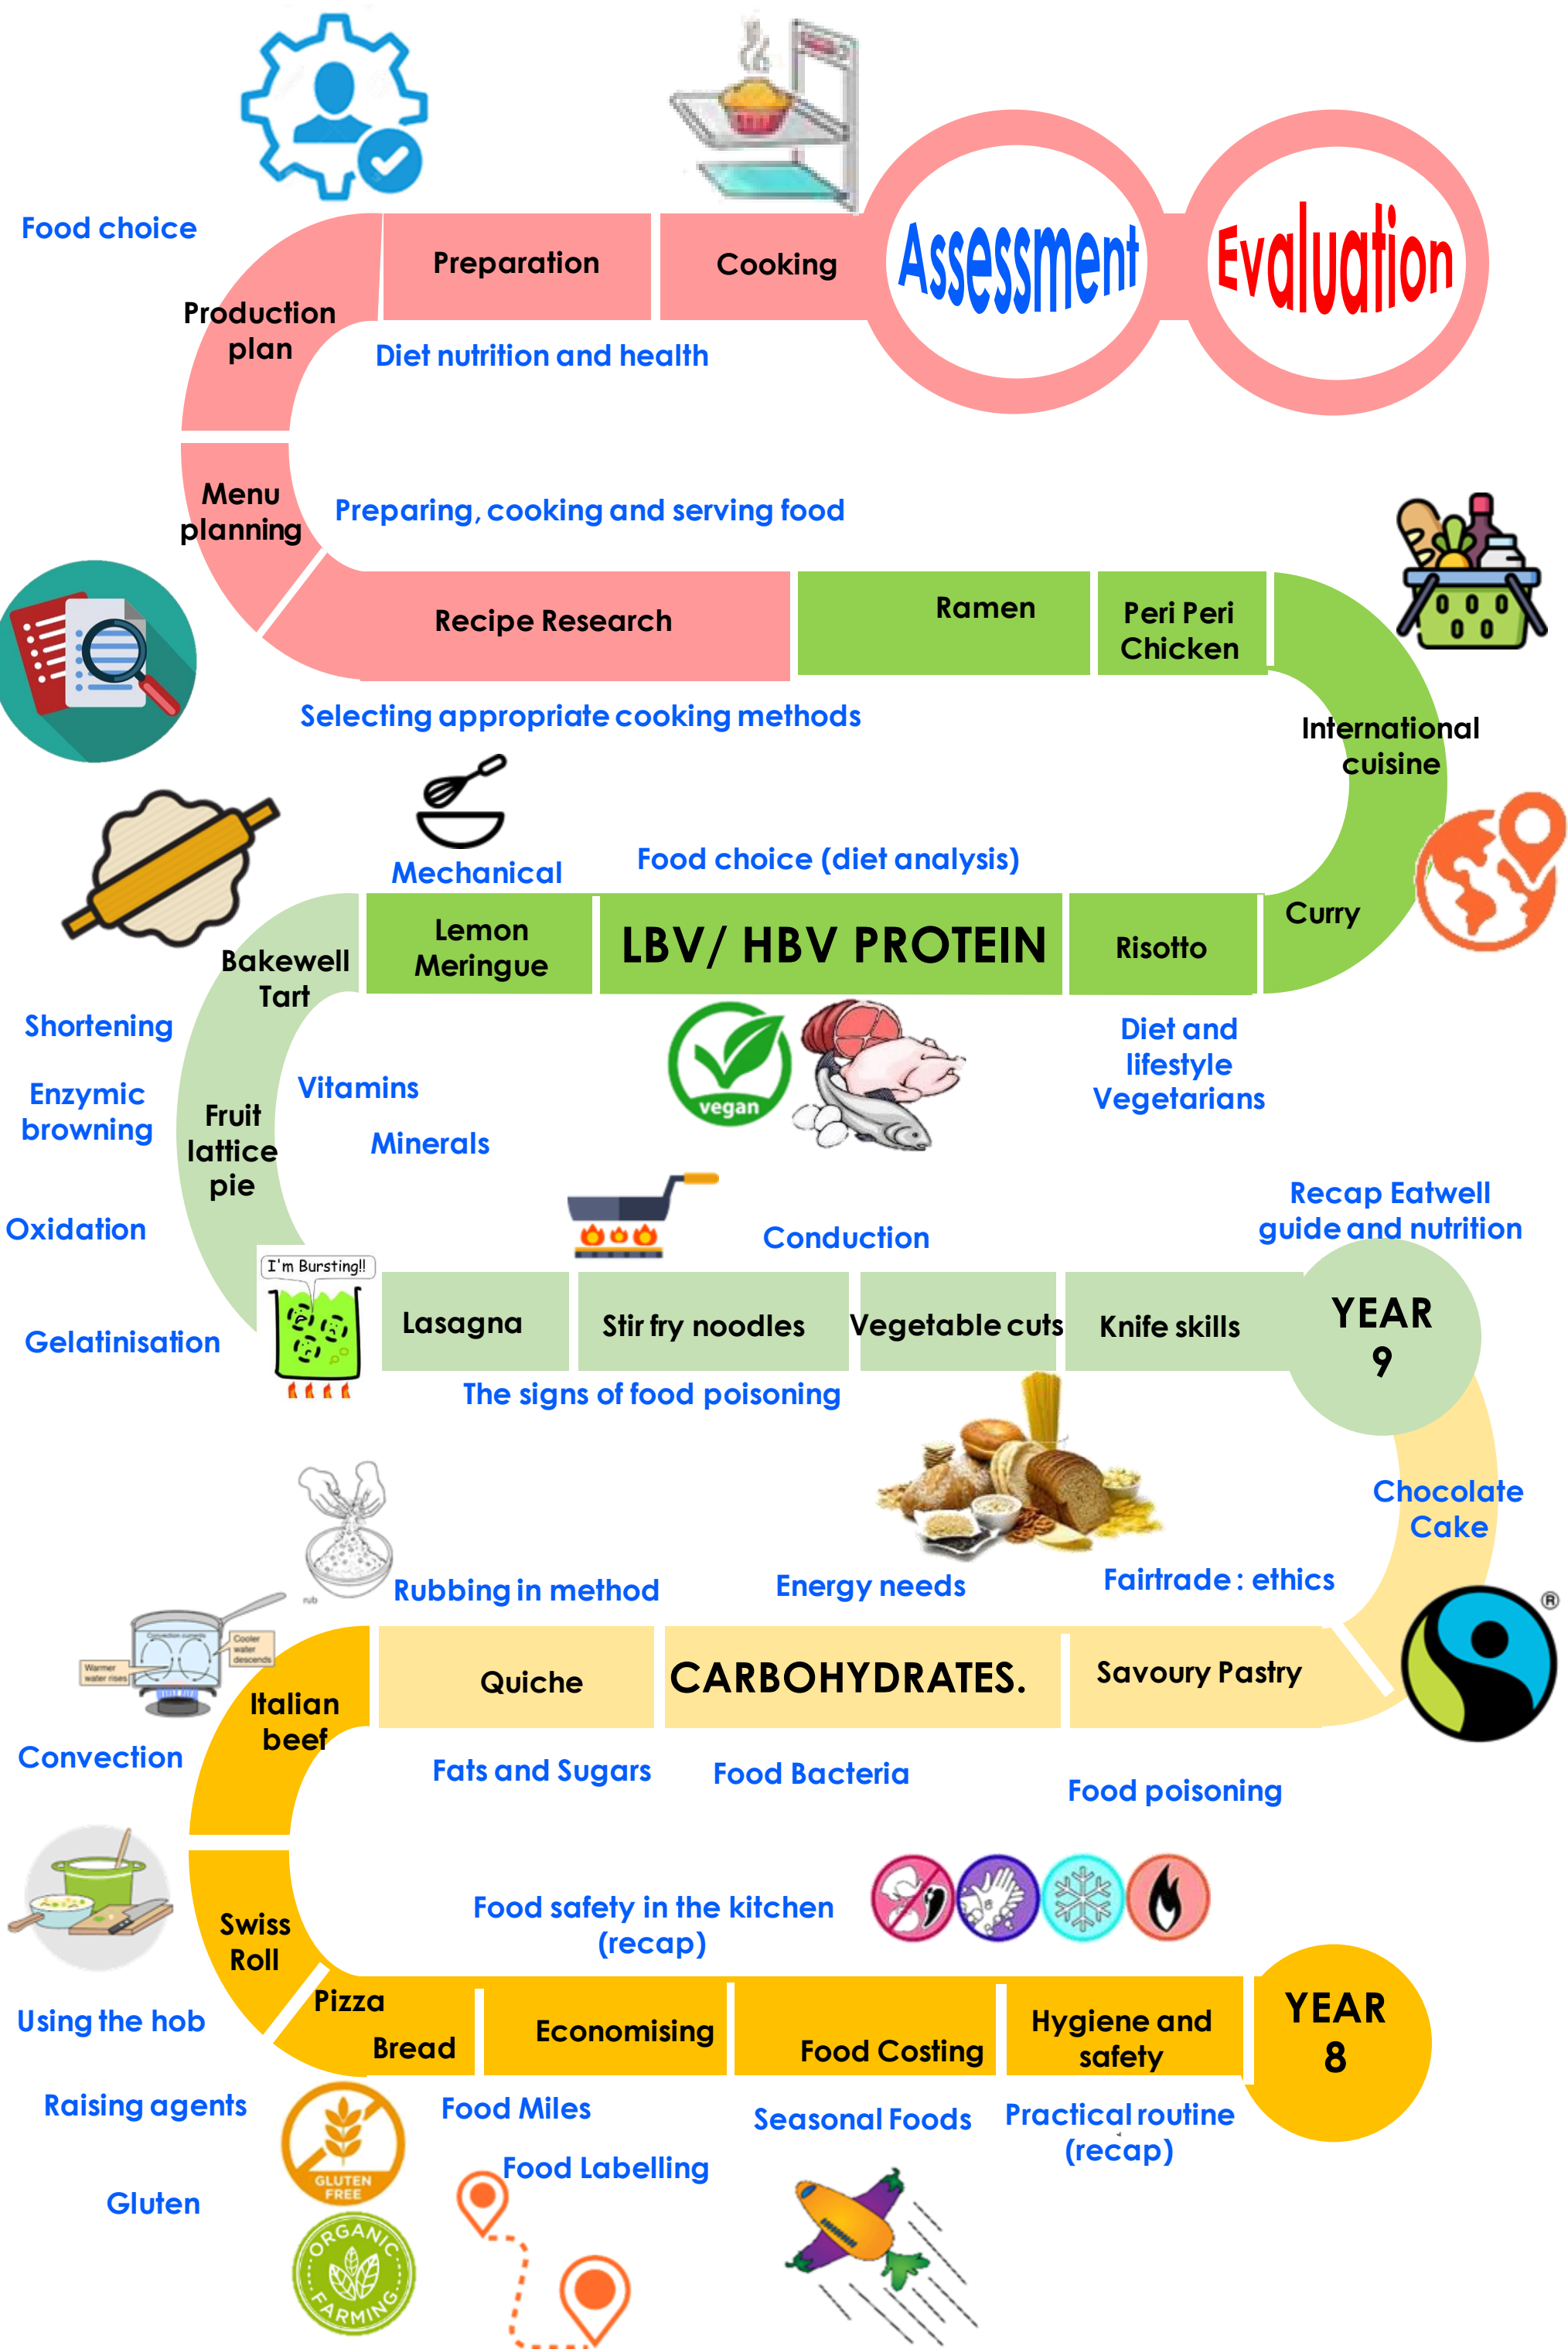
Food choice

Production plan

Preparation

Cooking

Assessment

Evaluation

Diet nutrition and health

Menu planning

Preparing, cooking and serving food

Recipe Research

Ramen

Peri Peri Chicken

Selecting appropriate cooking methods

International cuisine

Mechanical

Food choice (diet analysis)

Bakewell Tart

Lemon Meringue

LBV/ HBV PROTEIN

Risotto

Curry

Shortening

vegan

Diet and lifestyle Vegetarians

Enzymic browning

Vitamins

Fruit lattice pie

Minerals

Oxidation

Conduction

Recap Eatwell guide and nutrition

I'm Bursting!!

Lasagna

Stir fry noodles

Vegetable cuts

Knife skills

YEAR 9

Gelatinisation

The signs of food poisoning

Chocolate Cake

Rubbing in method

Energy needs

Fairtrade : ethics

Warmer water rises

Cooler water descends

Italian beef

Quiche

CARBOHYDRATES.

Savoury Pastry

Convection

Fats and Sugars

Food Bacteria

Food poisoning

Swiss Roll

Food safety in the kitchen (recap)

Pizza Bread

Economising

Food Costing

Hygiene and safety

YEAR 8

Using the hob

Raising agents

GLUTEN FREE

Food Miles

Seasonal Foods

Practical routine (recap)

Food Labelling

Gluten

ORGANIC FARMING